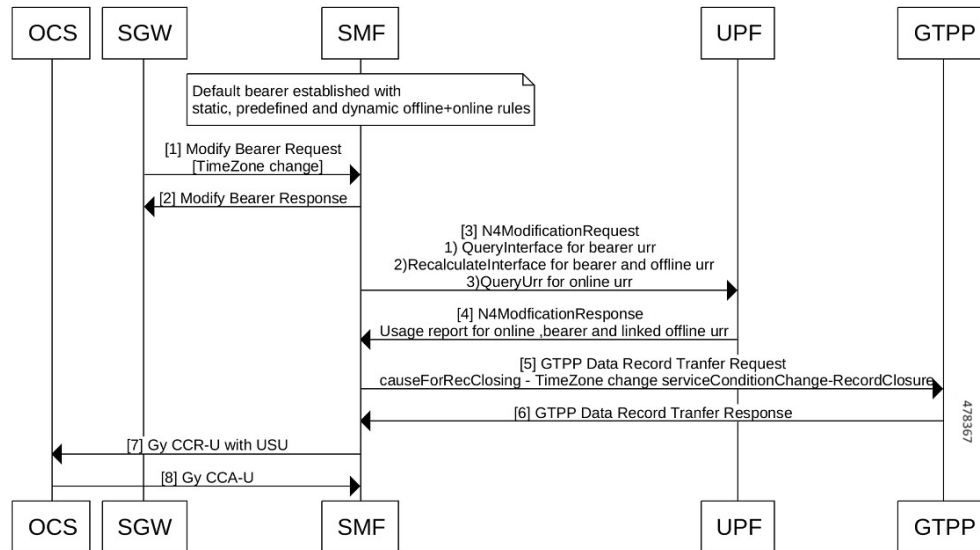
OCS SGW SMF UPF GTPP

Default bearer established with static, predefined and dynamic offline+online rules

[1] Modify Bearer Request [TimeZone change]

[2] Modify Bearer Response

[3] N4ModificationRequest
1) QueryInterface for bearer urr
2)RecalculateInterface for bearer and offline urr
3)QueryUrr for online urr

[4] N4ModficationResponse
Usage report for online ,bearer and linked offline urr

[5] GTPP Data Record Tranfer Request
causeForRecClosing - TimeZone change serviceConditionChange-RecordClosure

[6] GTPP Data Record Tranfer Response

[7] Gy CCR-U with USU

[8] Gy CCA-U

OCS SGW SMF UPF GTPP

478367